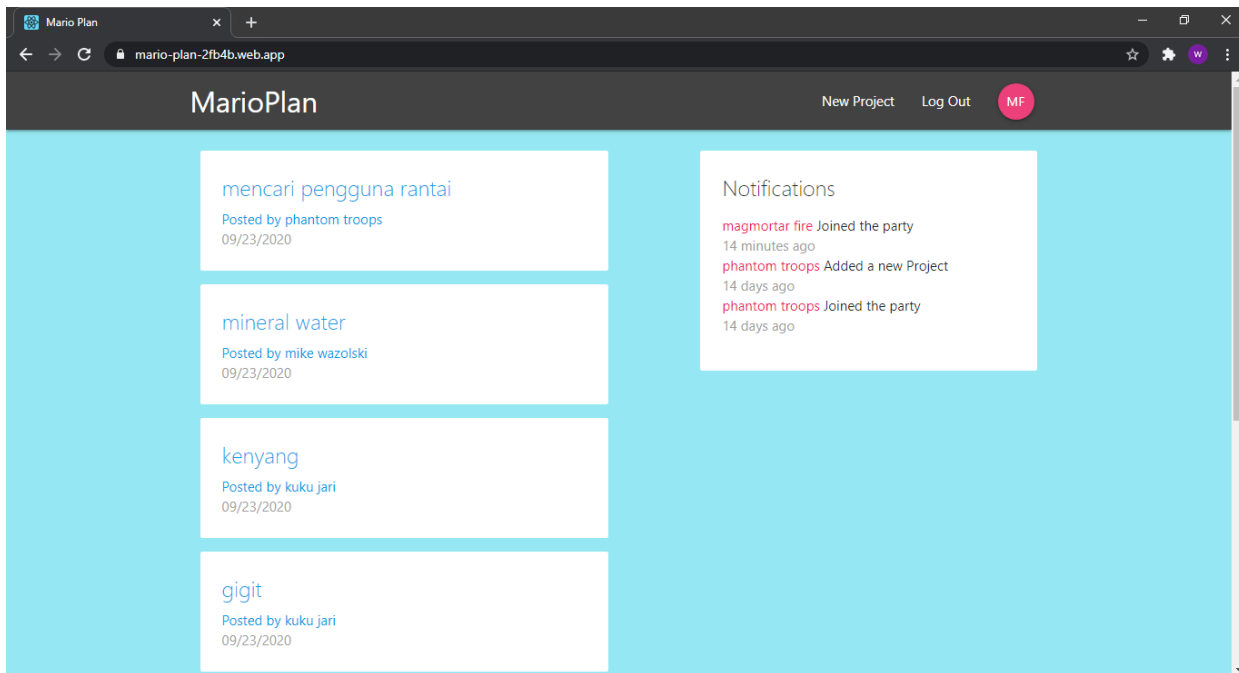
Mario Plan

mario-plan-2fb4b.web.app

W

MarioPlan

New Project

Log Out

MF

mencari pengguna rantai

Posted by phantom troops

09/23/2020

mineral water

Posted by mike wazolski

09/23/2020

kenyang

Posted by kuku jari

09/23/2020

gigit

Posted by kuku jari

09/23/2020

Notifications

magmortar fire Joined the party

14 minutes ago

phantom troops Added a new Project

14 days ago

phantom troops Joined the party

14 days ago